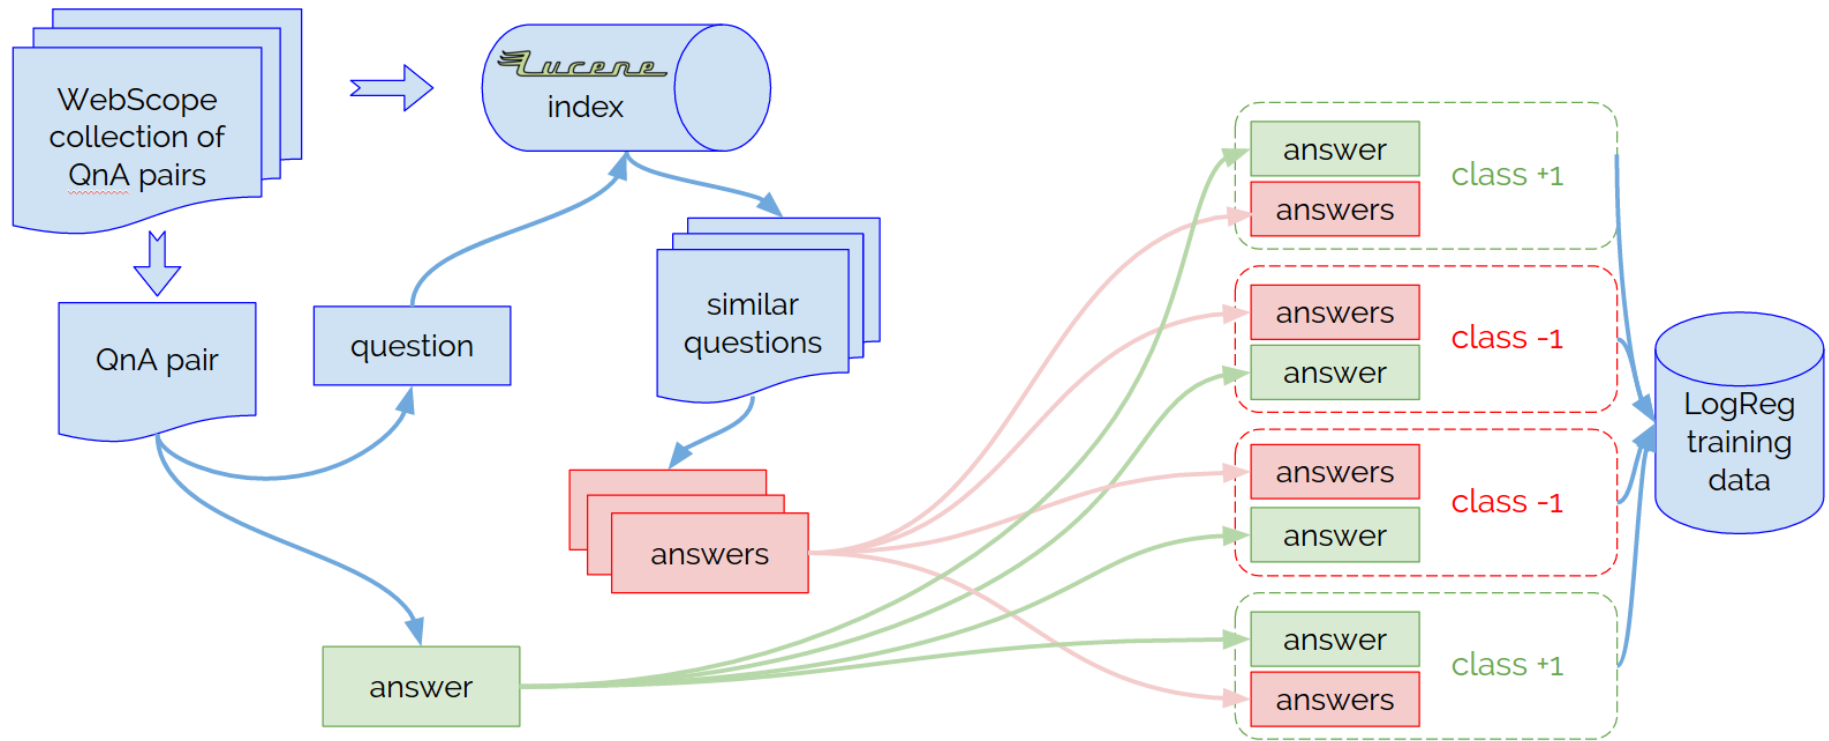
WebScope collection of QnA pairs

Lucene
index

QnA pair

question

similar questions

answers

answer

answer
answers
class +1

answers
answer
class -1

answers
answer
class -1

answer
answers
class +1

LogReg training data